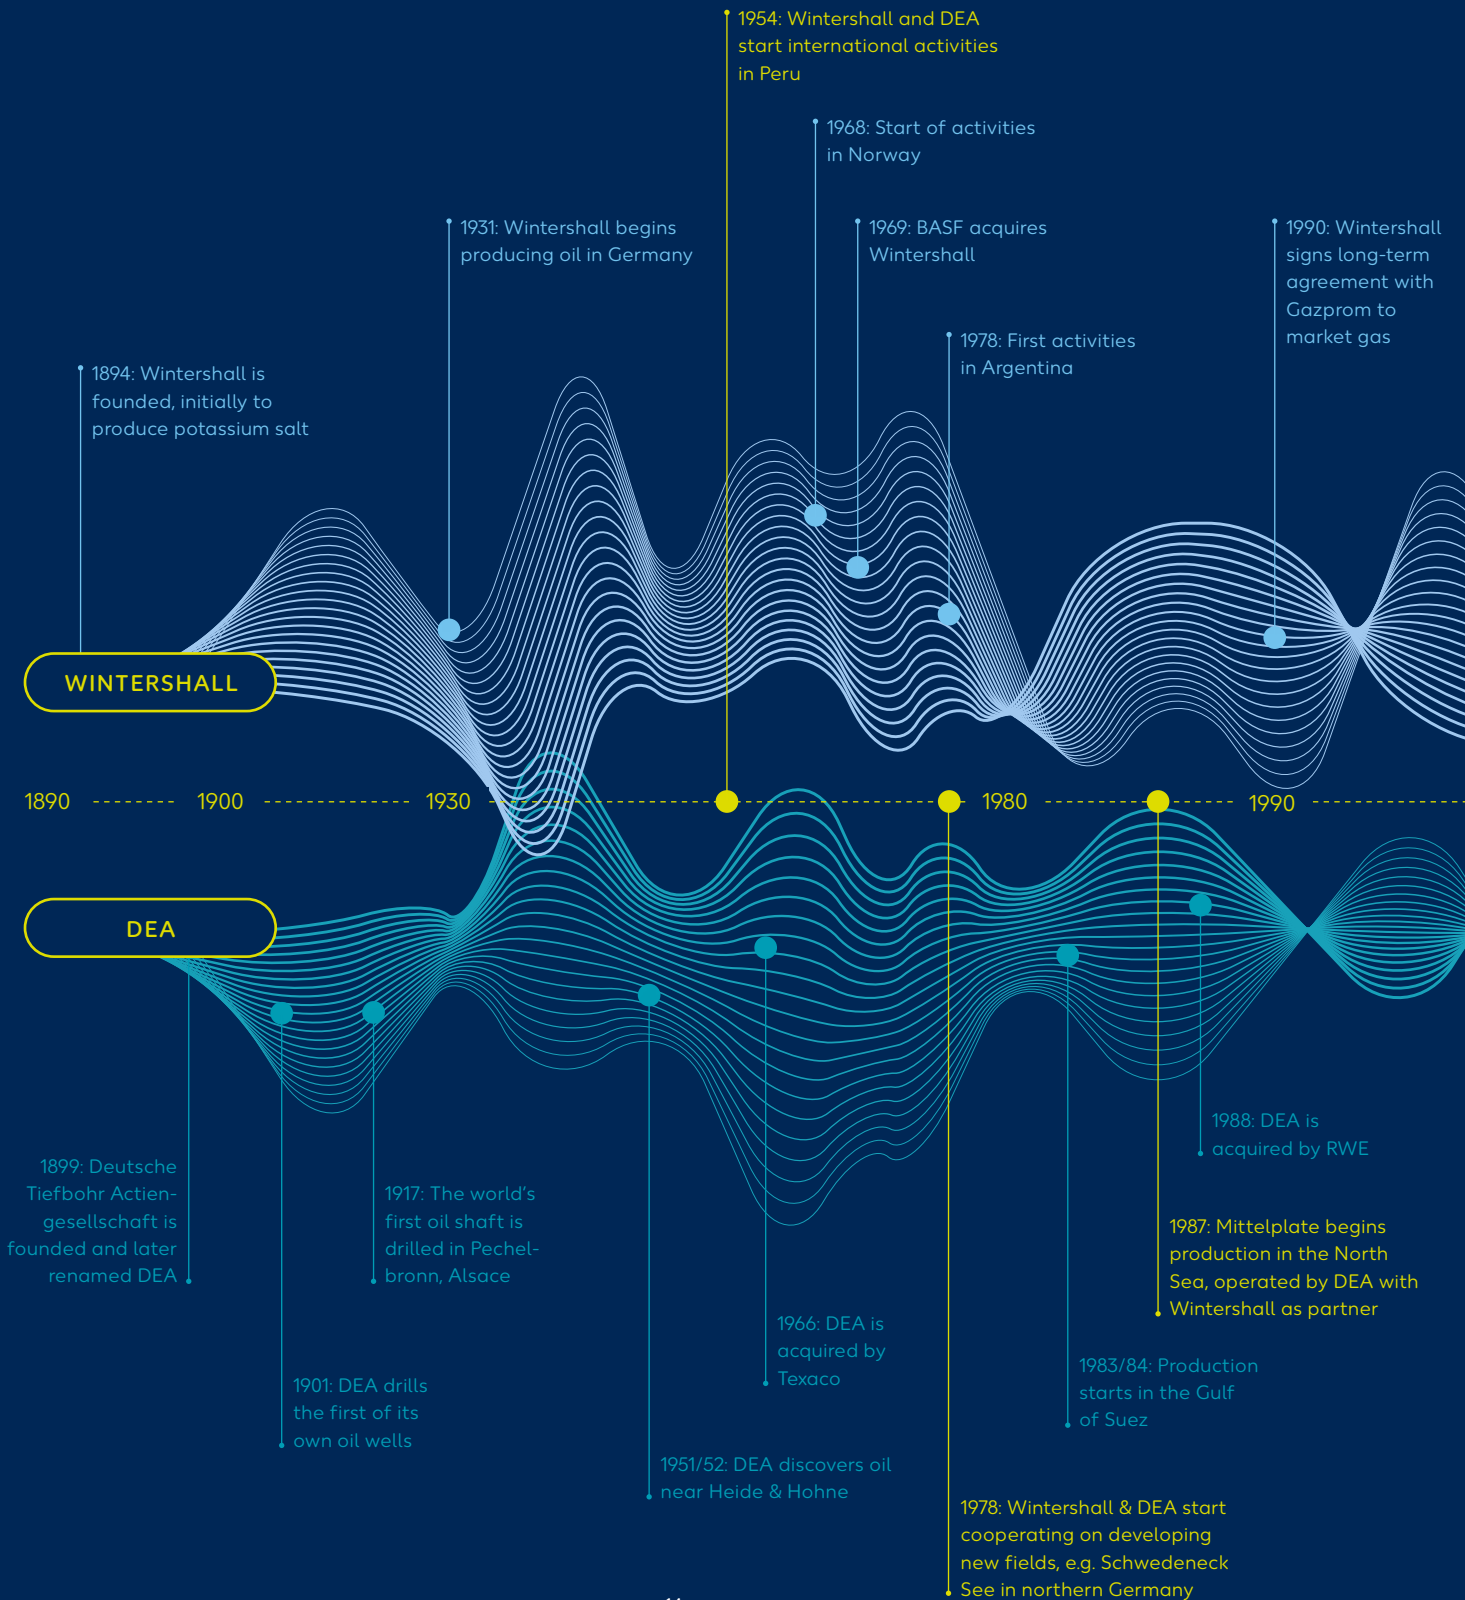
1954: Wintershall and DEA start international activities in Peru

1968: Start of activities in Norway

1931: Wintershall begins producing oil in Germany

1969: BASF acquires Wintershall

1990: Wintershall signs long-term agreement with Gazprom to market gas

1978: First activities in Argentina

1894: Wintershall is founded, initially to produce potassium salt

WINTERSHALL

1890 1900 1930 1980 1990

DEA

1988: DEA is acquired by RWE

1899: Deutsche Tiefbohr Actiengesellschaft is founded and later renamed DEA

1917: The world's first oil shaft is drilled in Pechelbronn, Alsace

1987: Mittelplate begins production in the North Sea, operated by DEA with Wintershall as partner

1966: DEA is acquired by Texaco

1983/84: Production starts in the Gulf of Suez

1901: DEA drills the first of its own oil wells

1951/52: DEA discovers oil near Heide & Hohne

1978: Wintershall & DEA start cooperating on developing new fields, e.g. Schwedeneck See in northern Germany